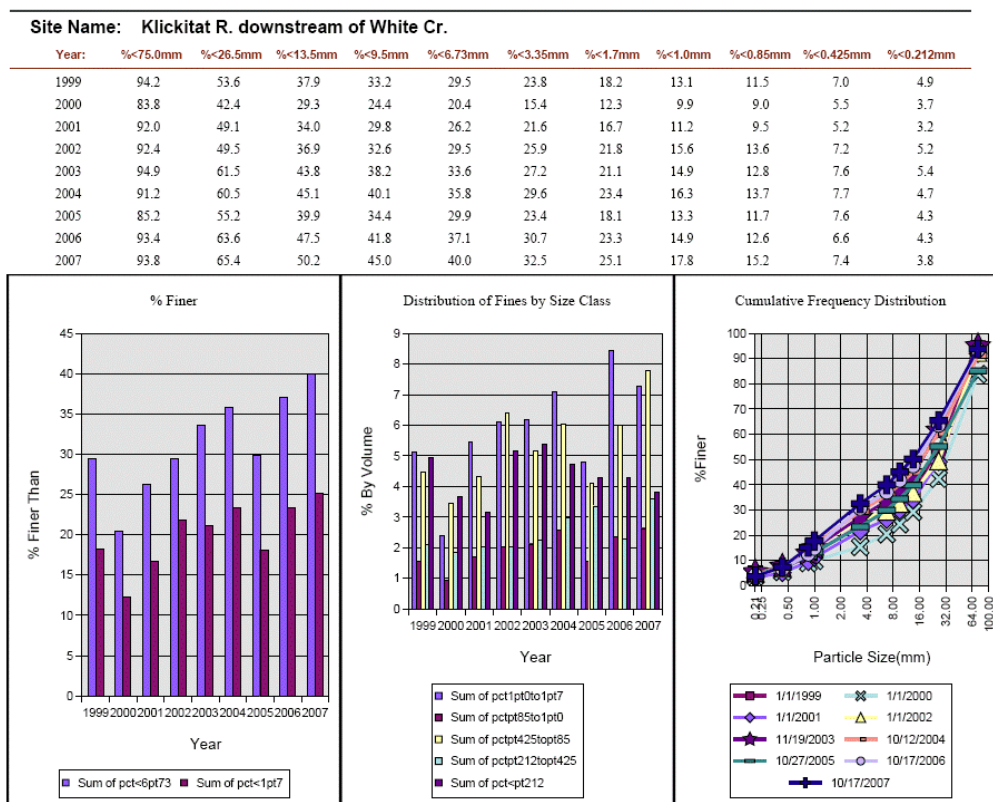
Site Name: Klickitat R. downstream of White Cr.

| Year: | %<75.0mm | %<26.5mm | %<13.5mm | %<9.5mm | %<6.73mm | %<3.35mm | %<1.7mm | %<1.0mm | %<0.85mm | %<0.425mm | %<0.212mm |
|---|---|---|---|---|---|---|---|---|---|---|---|
| 1999 | 94.2 | 53.6 | 37.9 | 33.2 | 29.5 | 23.8 | 18.2 | 13.1 | 11.5 | 7.0 | 4.9 |
| 2000 | 83.8 | 42.4 | 29.3 | 24.4 | 20.4 | 15.4 | 12.3 | 9.9 | 9.0 | 5.5 | 3.7 |
| 2001 | 92.0 | 49.1 | 34.0 | 29.8 | 26.2 | 21.6 | 16.7 | 11.2 | 9.5 | 5.2 | 3.2 |
| 2002 | 92.4 | 49.5 | 36.9 | 32.6 | 29.5 | 25.9 | 21.8 | 15.6 | 13.6 | 7.2 | 5.2 |
| 2003 | 94.9 | 61.5 | 43.8 | 38.2 | 33.6 | 27.2 | 21.1 | 14.9 | 12.8 | 7.6 | 5.4 |
| 2004 | 91.2 | 60.5 | 45.1 | 40.1 | 35.8 | 29.6 | 23.4 | 16.3 | 13.7 | 7.7 | 4.7 |
| 2005 | 85.2 | 55.2 | 39.9 | 34.4 | 29.9 | 23.4 | 18.1 | 13.3 | 11.7 | 7.6 | 4.3 |
| 2006 | 93.4 | 63.6 | 47.5 | 41.8 | 37.1 | 30.7 | 23.3 | 14.9 | 12.6 | 6.6 | 4.3 |
| 2007 | 93.8 | 65.4 | 50.2 | 45.0 | 40.0 | 32.5 | 25.1 | 17.8 | 15.2 | 7.4 | 3.8 |

% Finer
% Finer Than
0 5 10 15 20 25 30 35 40 45
1999 2000 2001 2002 2003 2004 2005 2006 2007
Year
Sum of pct<6pt73 Sum of pct<1pt7

Distribution of Fines by Size Class
% By Volume
0 1 2 3 4 5 6 7 8 9
1999 2000 2001 2002 2003 2004 2005 2006 2007
Year
Sum of pct1pt0to1pt7
Sum of pctpt85to1pt0
Sum of pctpt425topt85
Sum of pctpt212topt425
Sum of pct<pt212

Cumulative Frequency Distribution
%Finer
0 10 20 30 40 50 60 70 80 90 100
0.21 0.25 0.50 1.00 2.00 4.00 8.00 16.00 32.00 64.00 100.00
Particle Size(mm)
1/1/1999 1/1/2000
1/1/2001 1/1/2002
11/19/2003 10/12/2004
10/27/2005 10/17/2006
10/17/2007